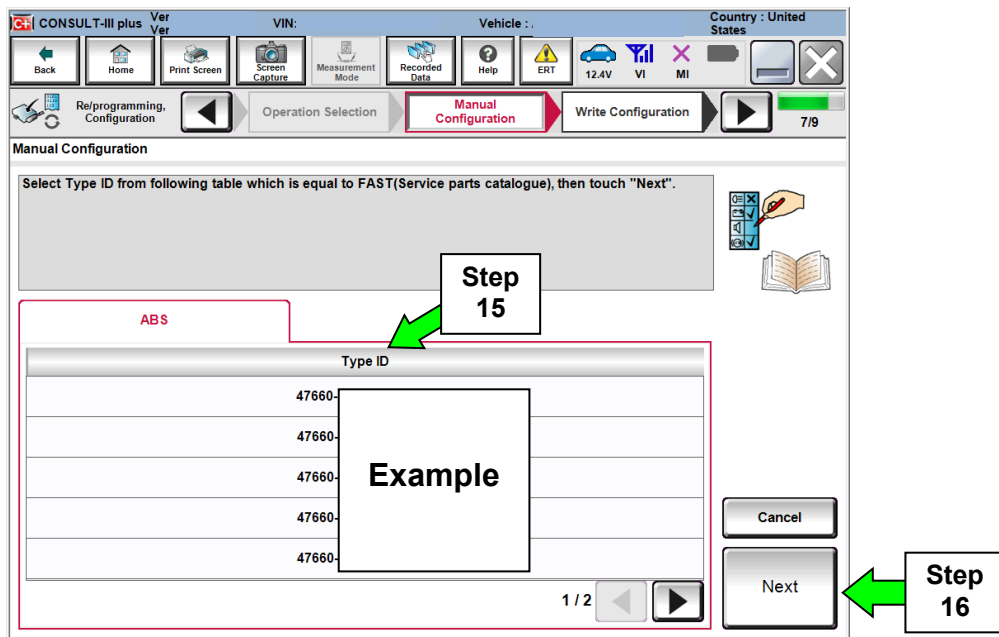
CONSULT-III plus Ver Ver VIN: Vehicle : Country : United States

Back Home Print Screen Screen Capture Measurement Mode Recorded Data Help ERT 12.4V VI MI

Re/programming, Configuration Operation Selection Manual Configuration Write Configuration 7/9

Manual Configuration

Select Type ID from following table which is equal to FAST(Service parts catalogue), then touch "Next".

Step 15

ABS

| Type ID |
|---|
| 47660- |
| 47660- |
| 47660- |
| 47660- |
| 47660- |

Example

1 / 2

Cancel

Next

Step 16